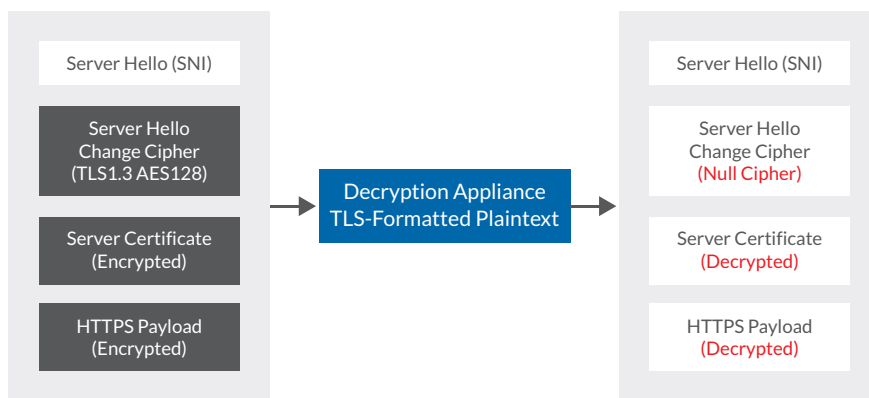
Server Hello (SNI)

Server Hello
Change Cipher
(TLS1.3 AES128)

Server Certificate
(Encrypted)

HTTPS Payload
(Encrypted)

Decryption Appliance
TLS-Formatted Plaintext

Server Hello (SNI)

Server Hello
Change Cipher
(Null Cipher)

Server Certificate
(Decrypted)

HTTPS Payload
(Decrypted)